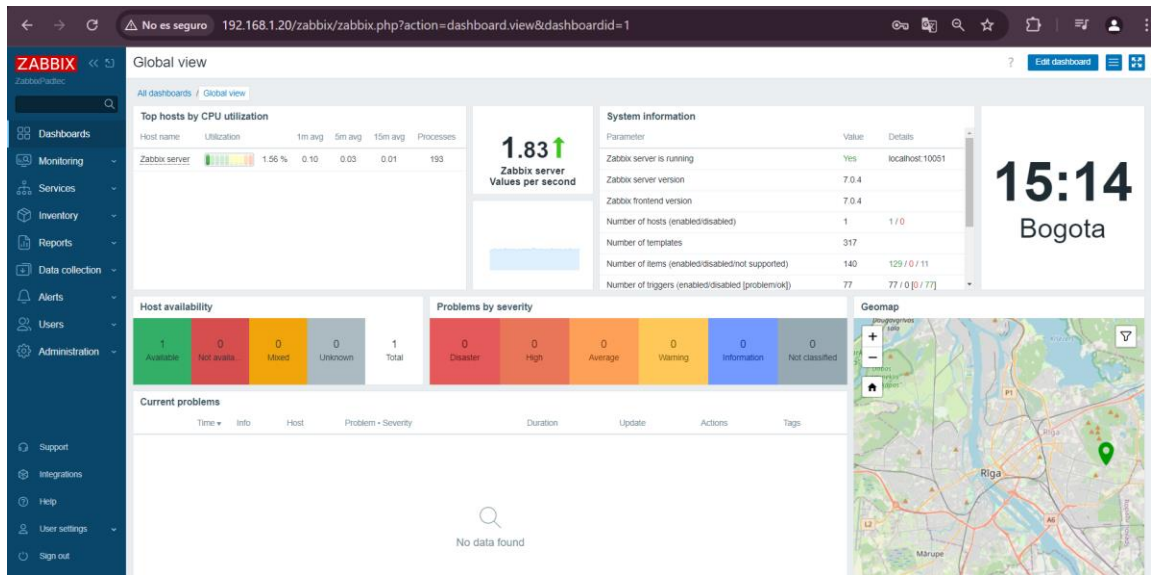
⚠ No es seguro 192.168.1.20/zabbix/zabbix.php?action=dashboard.view&dashboardid=1

ZABBIX
ZabbixPadtec

Dashboards
Monitoring
Services
Inventory
Reports
Data collection
Alerts
Users
Administration

Support
Integrations
Help
User settings
Sign out

Global view

Edit dashboard

All dashboards / Global view

Top hosts by CPU utilization

| Host name | Utilization | | 1m avg | 5m avg | 15m avg | Processes |
|---|---|---|---|---|---|---|
| Zabbix server | | 1.56 % | 0.10 | 0.03 | 0.01 | 193 |

1.83
Zabbix server
Values per second

System information

| Parameter | Value | Details |
|---|---|---|
| Zabbix server is running | Yes | localhost:10051 |
| Zabbix server version | 7.0.4 | |
| Zabbix frontend version | 7.0.4 | |
| Number of hosts (enabled/disabled) | 1 | 1 / 0 |
| Number of templates | 317 | |
| Number of items (enabled/disabled/not supported) | 140 | 129 / 0 / 11 |
| Number of triggers (enabled/disabled [problem/ok]) | 77 | 77 / 0 [0 / 77] |

15:14
Bogota

Host availability

| 1 | 0 | 0 | 0 | 1 |
|---|---|---|---|---|
| Available | Not availa... | Mixed | Unknown | Total |

Problems by severity

| 0 | 0 | 0 | 0 | 0 | 0 |
|---|---|---|---|---|---|
| Disaster | High | Average | Warning | Information | Not classified |

Geomap

Riga
Mārupe

Current problems

| Time ▾ | Info | Host | Problem • Severity | Duration | Update | Actions | Tags |
|---|---|---|---|---|---|---|---|

No data found